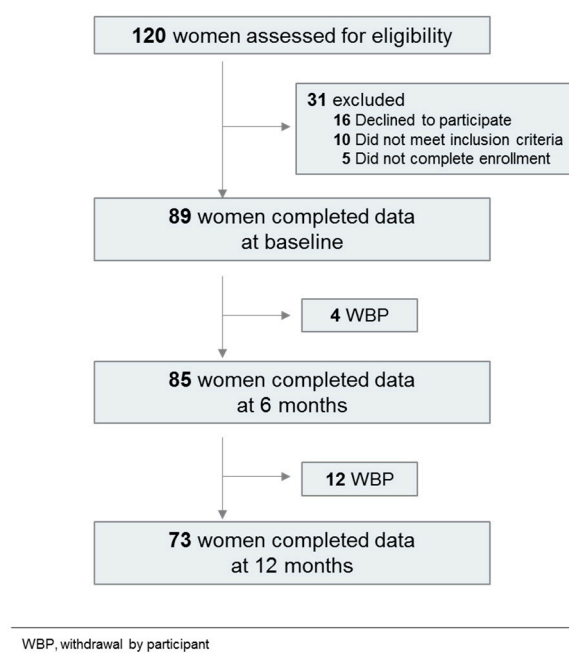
120 women assessed for eligibility

31 excluded
16 Declined to participate
10 Did not meet inclusion criteria
5 Did not complete enrollment

89 women completed data at baseline

4 WBP

85 women completed data at 6 months

12 WBP

73 women completed data at 12 months

WBP, withdrawal by participant